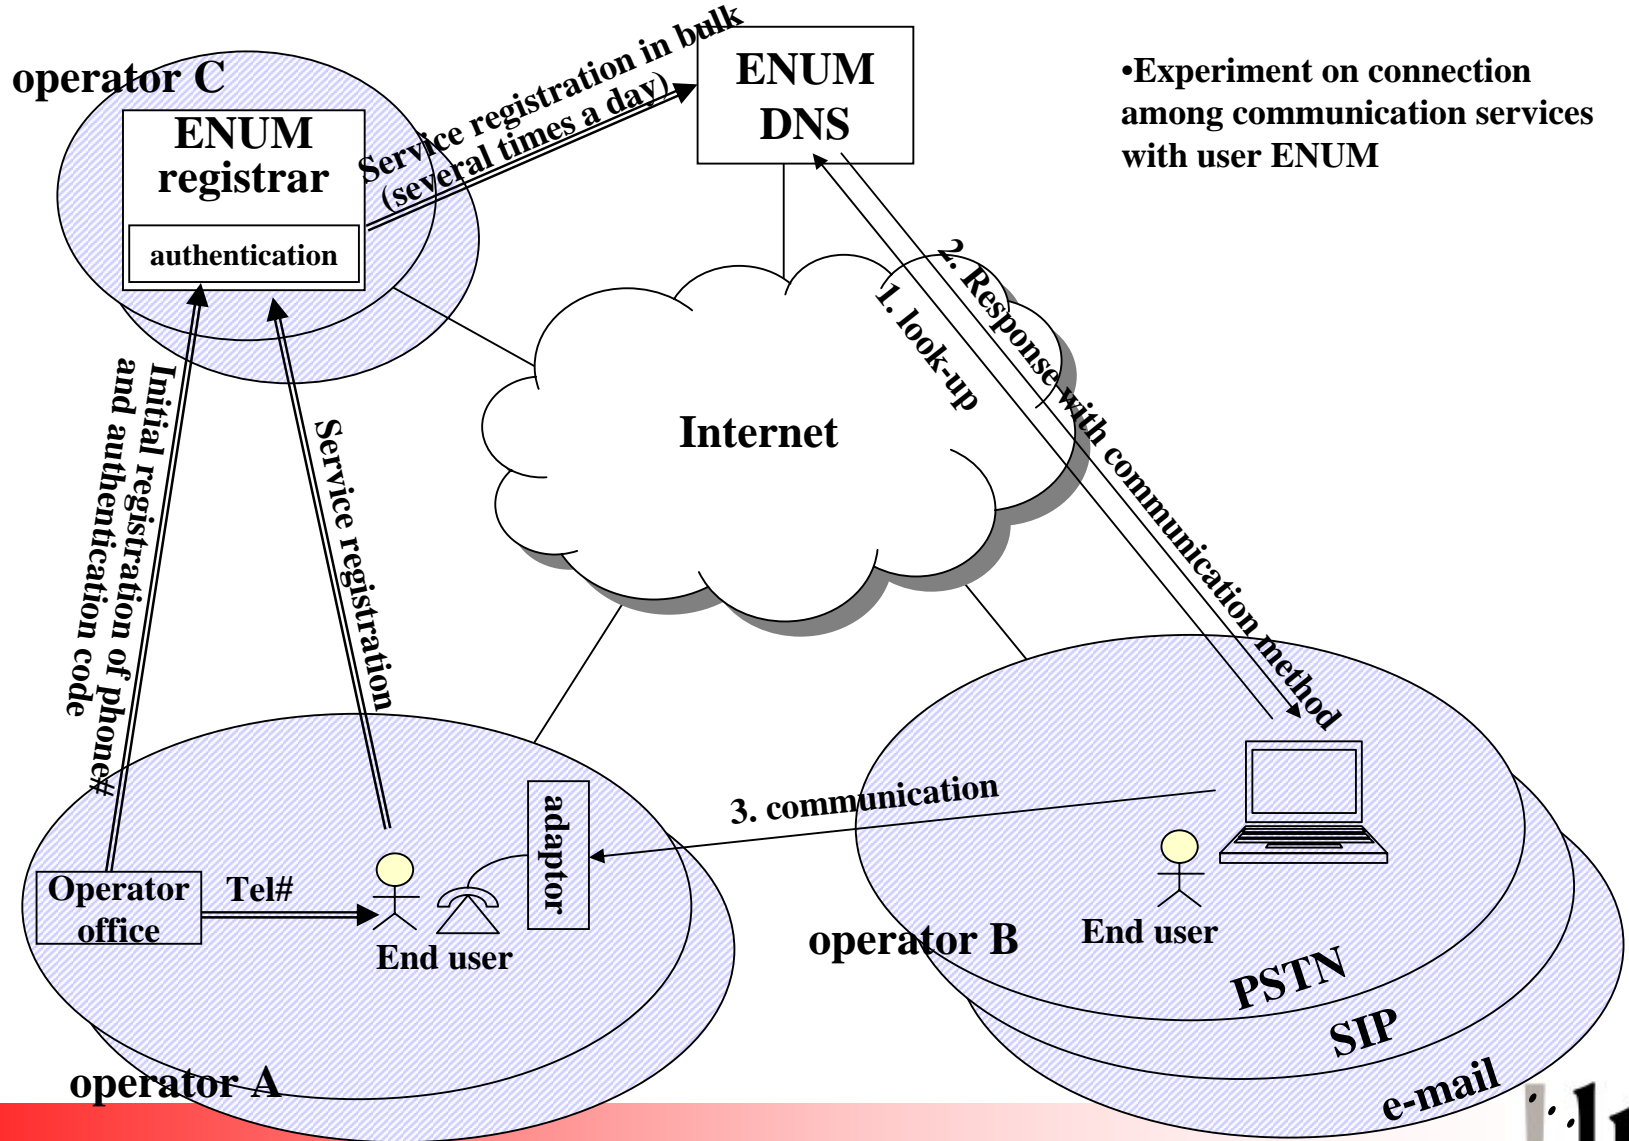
operator C

ENUM registrar

authentication

Service registration in bulk (several times a day)

ENUM DNS

•Experiment on connection among communication services with user ENUM

2. Response with communication method

1. look-up

Internet

Initial registration of phone# and authentication code

Service registration

adaptor

3. communication

Operator office

Tel#

End user

operator B

End user

PSTN

SIP

e-mail

operator A